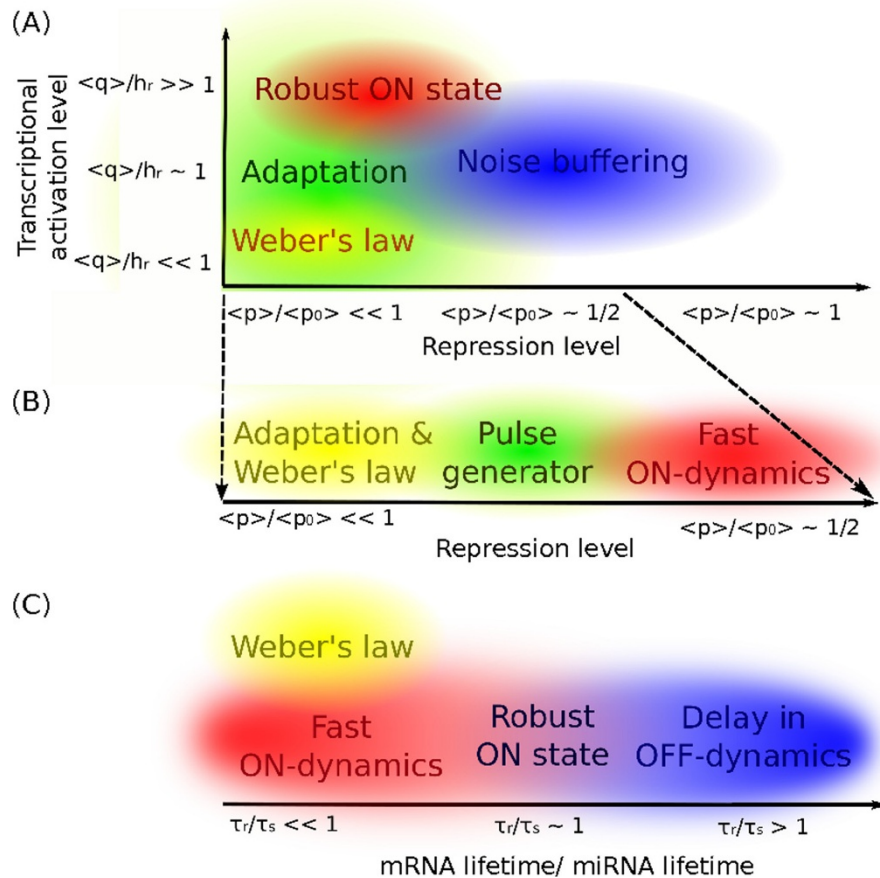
(A)

Transcriptional activation level

$<q>/h_r >> 1$

$<q>/h_r \sim 1$

$<q>/h_r << 1$

Robust ON state

Adaptation

Noise buffering

Weber's law

$<p>/<p_0> << 1$

$<p>/<p_0> \sim 1/2$

$<p>/<p_0> \sim 1$

Repression level

(B)

Adaptation & Weber's law

Pulse generator

Fast ON-dynamics

$<p>/<p_0> << 1$

$<p>/<p_0> \sim 1/2$

Repression level

(C)

Weber's law

Fast ON-dynamics

Robust ON state

Delay in OFF-dynamics

$\tau_r/\tau_s << 1$

$\tau_r/\tau_s \sim 1$

$\tau_r/\tau_s > 1$

mRNA lifetime/ miRNA lifetime